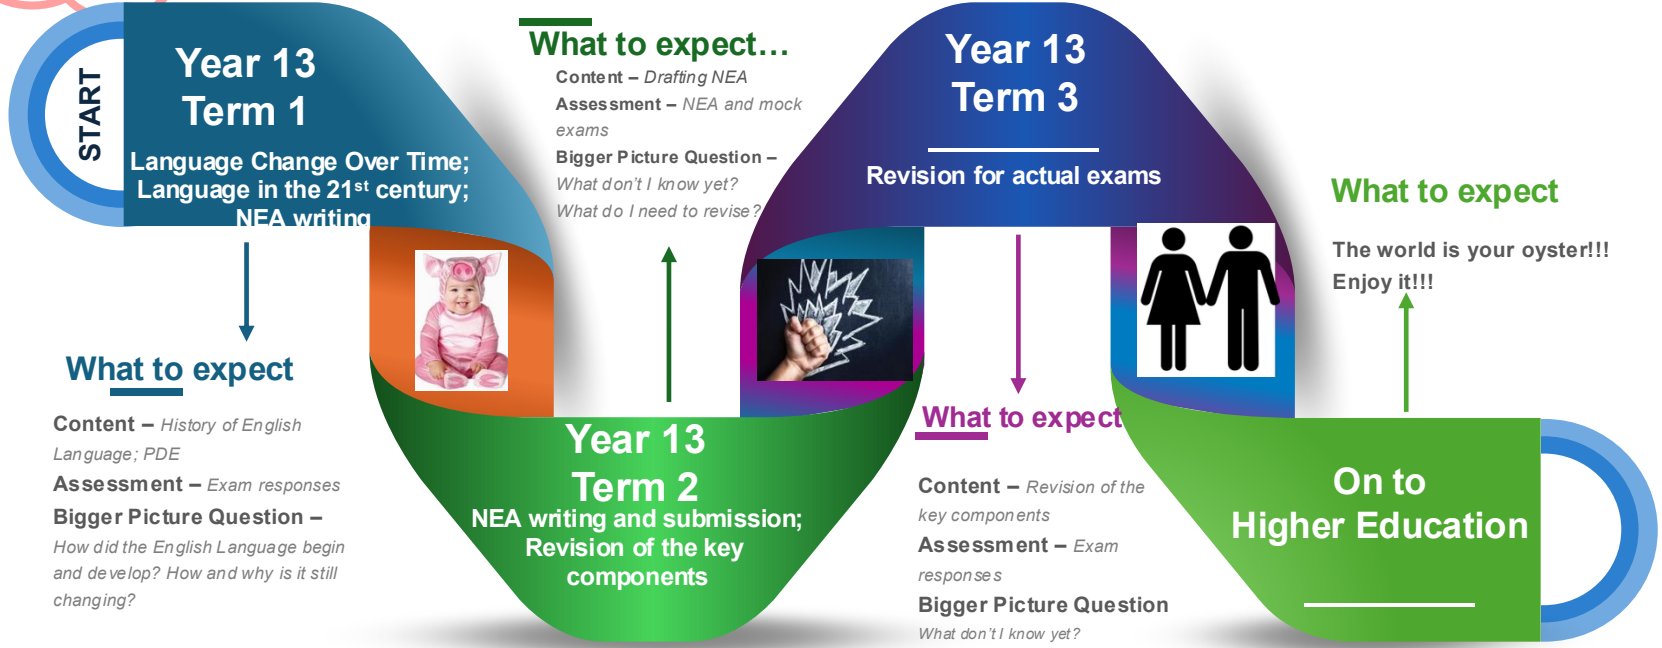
START

Year 13
Term 1

Language Change Over Time; Language in the 21$^{st}$ century; NEA writing

What to expect

Content – History of English Language; PDE

Assessment – Exam responses

Bigger Picture Question – How did the English Language begin and develop? How and why is it still changing?

Year 13
Term 2

NEA writing and submission; Revision of the key components

What to expect…

Content – Drafting NEA

Assessment – NEA and mock exams

Bigger Picture Question – What don't I know yet? What do I need to revise?

Year 13
Term 3

Revision for actual exams

What to expect

Content – Revision of the key components

Assessment – Exam responses

Bigger Picture Question

What don't I know yet?

What to expect

The world is your oyster!!! Enjoy it!!!

On to
Higher Education